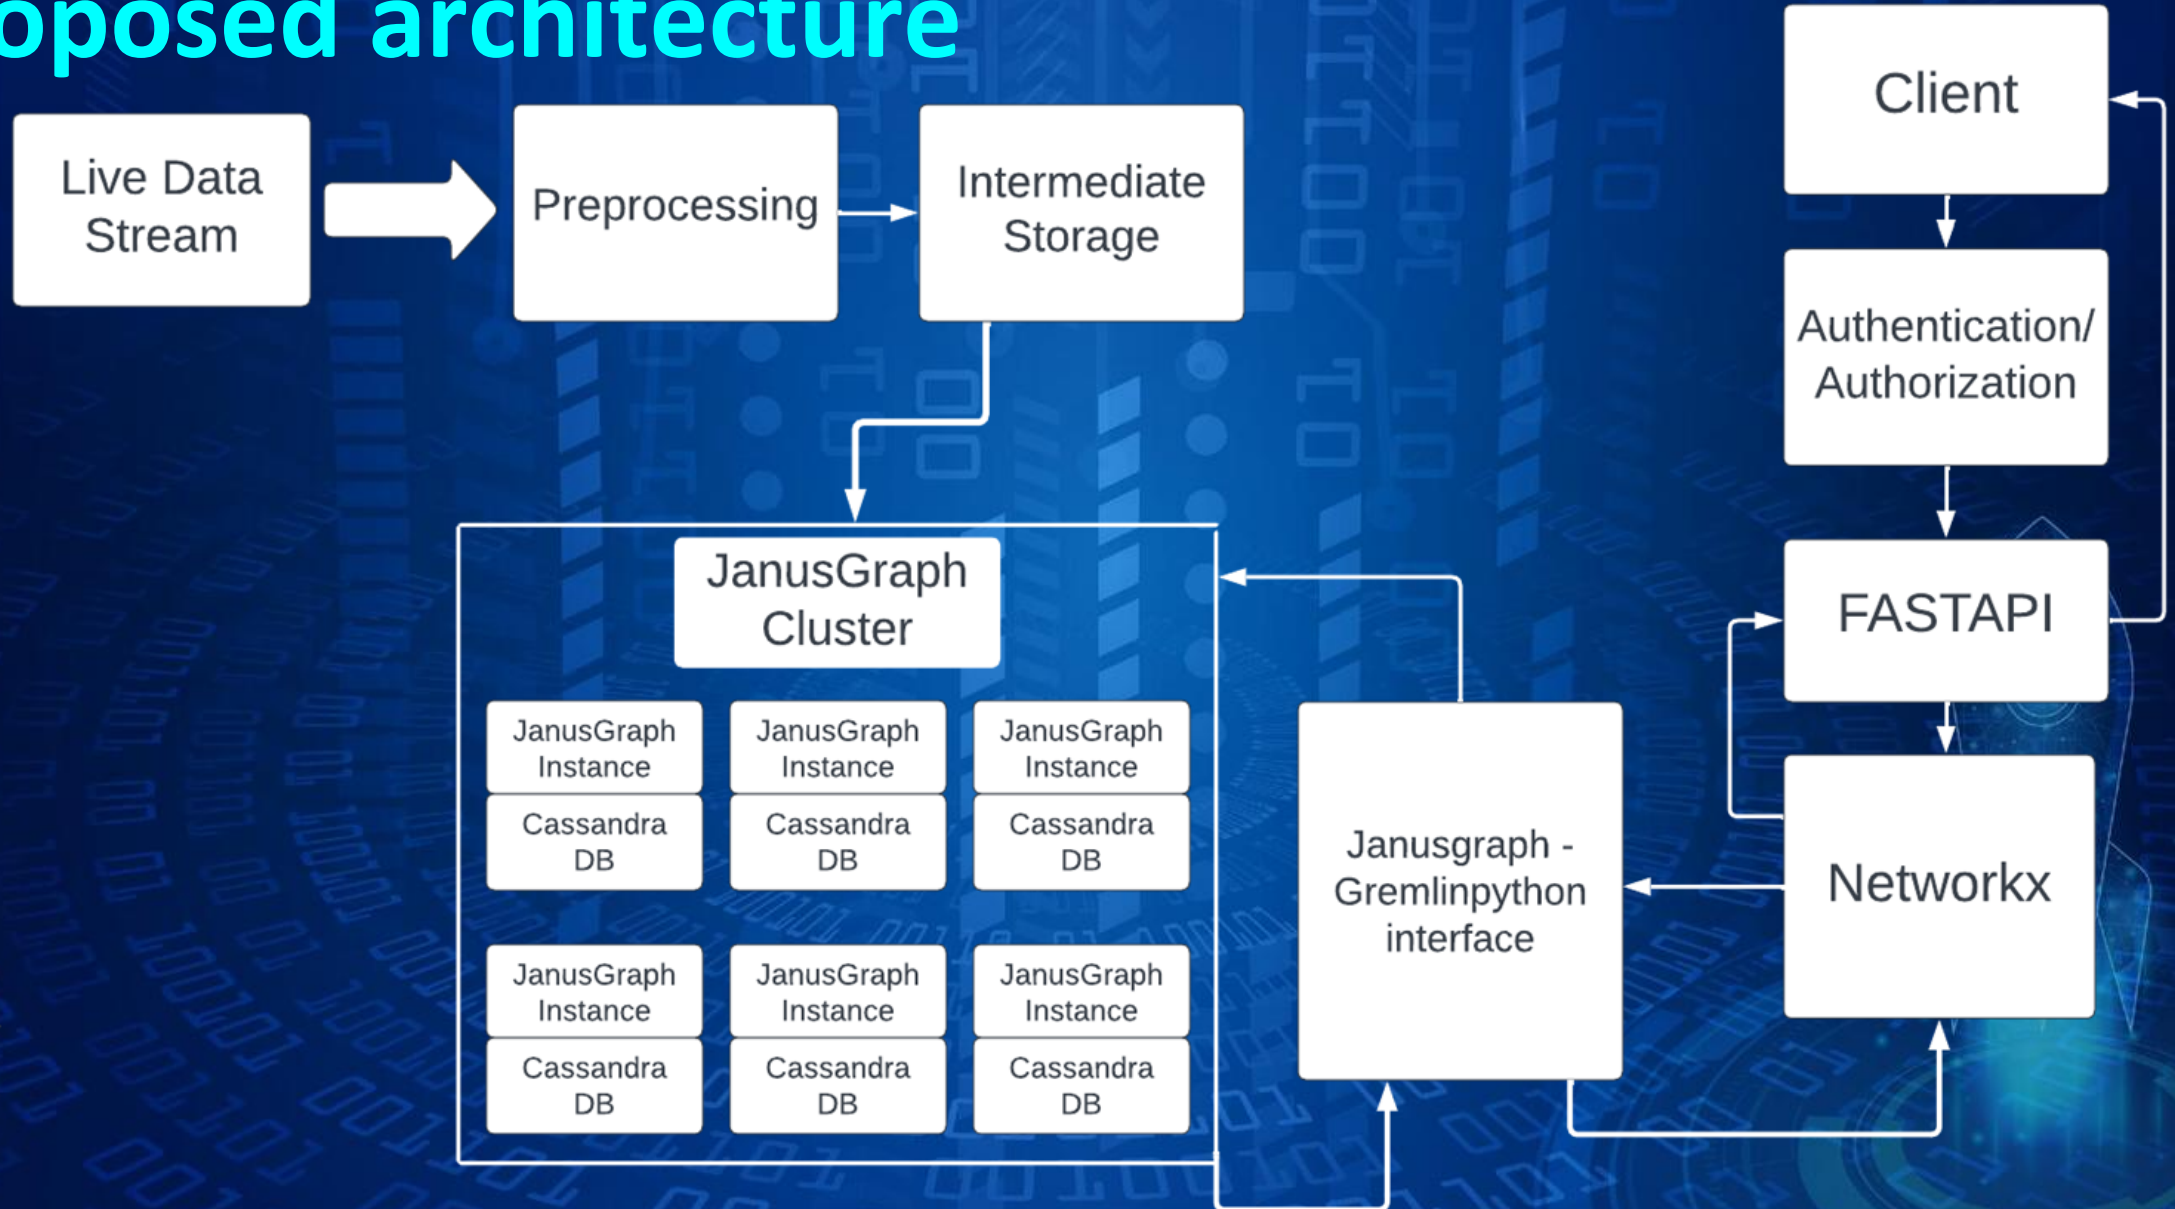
oposed architecture

Live Data Stream

Preprocessing

Intermediate Storage

Client

Authentication/ Authorization

FASTAPI

Networkx

JanusGraph Cluster

| JanusGraph Instance | JanusGraph Instance | JanusGraph Instance |
|---|---|---|
| Cassandra DB | Cassandra DB | Cassandra DB |
| JanusGraph Instance | JanusGraph Instance | JanusGraph Instance |
| Cassandra DB | Cassandra DB | Cassandra DB |

Janusgraph - Gremlinpython interface